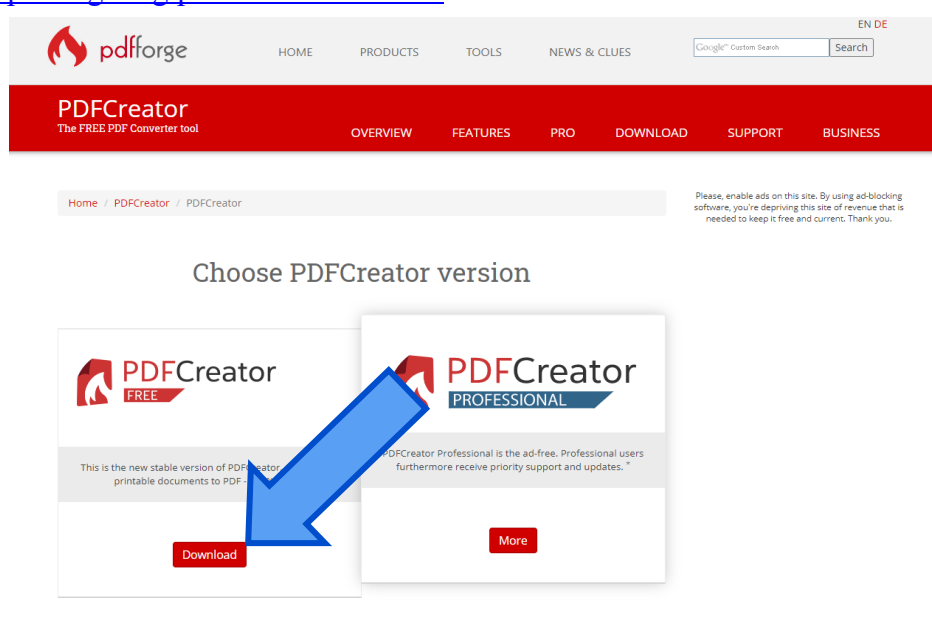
EN DE

pdfforge

HOME PRODUCTS TOOLS NEWS & CLUES

Google Custom Search

Search

PDFCreator
The FREE PDF Converter tool

OVERVIEW FEATURES PRO DOWNLOAD SUPPORT BUSINESS

Home / PDFCreator / PDFCreator

Please, enable ads on this site. By using ad-blocking software, you're depriving this site of revenue that is needed to keep it free and current. Thank you.

Choose PDFCreator version

PDFCreator
FREE

This is the new stable version of PDFCreator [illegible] printable documents to PDF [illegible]

Download

PDFCreator
PROFESSIONAL

PDFCreator Professional is the ad-free. Professional users furthermore receive priority support and updates. *

More